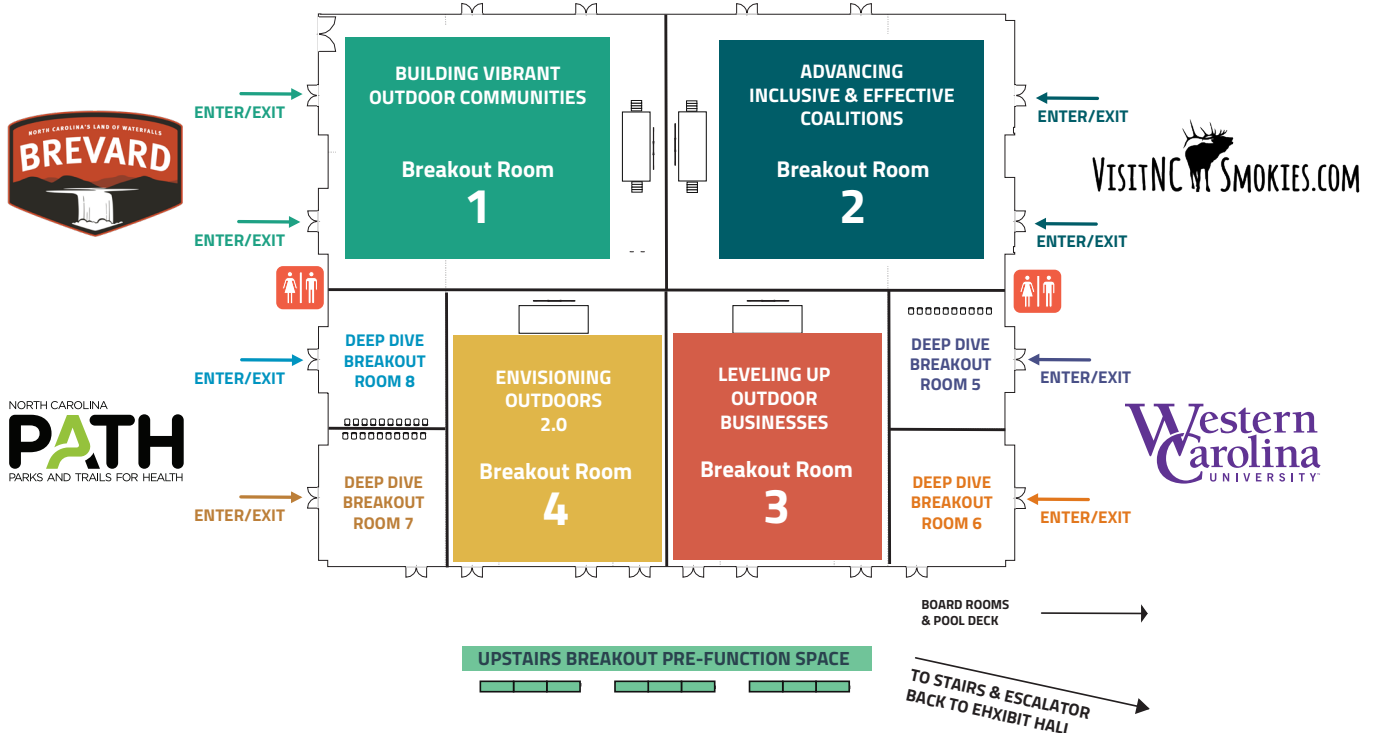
NORTH CAROLINA'S LAND OF WATERFALLS
BREVARD

ENTER/EXIT

BUILDING VIBRANT OUTDOOR COMMUNITIES

Breakout Room
1

ADVANCING INCLUSIVE & EFFECTIVE COALITIONS

Breakout Room
2

ENTER/EXIT

VisitNCSmokies.com

ENTER/EXIT

ENTER/EXIT

NORTH CAROLINA
PATH
PARKS AND TRAILS FOR HEALTH

ENTER/EXIT

DEEP DIVE BREAKOUT ROOM 8

ENVISIONING OUTDOORS 2.0

Breakout Room
4

LEVELING UP OUTDOOR BUSINESSES

Breakout Room
3

DEEP DIVE BREAKOUT ROOM 5

ENTER/EXIT

Western Carolina UNIVERSITY

ENTER/EXIT

DEEP DIVE BREAKOUT ROOM 7

DEEP DIVE BREAKOUT ROOM 6

ENTER/EXIT

BOARD ROOMS & POOL DECK

UPSTAIRS BREAKOUT PRE-FUNCTION SPACE

TO STAIRS & ESCALATOR BACK TO EHXIBIT HALL